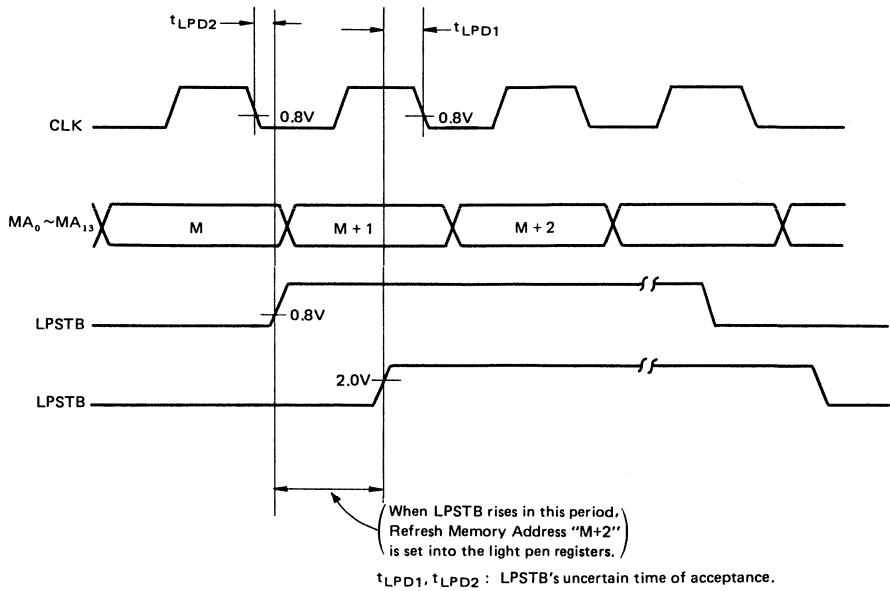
$t_{LPD2}$

$t_{LPD1}$

CLK

0.8V

0.8V

$MA_0$~$MA_{13}$

M

M + 1

M + 2

LPSTB

0.8V

LPSTB

2.0V

When LPSTB rises in this period, Refresh Memory Address "M+2" is set into the light pen registers.

$t_{LPD1}$, $t_{LPD2}$ : LPSTB's uncertain time of acceptance.